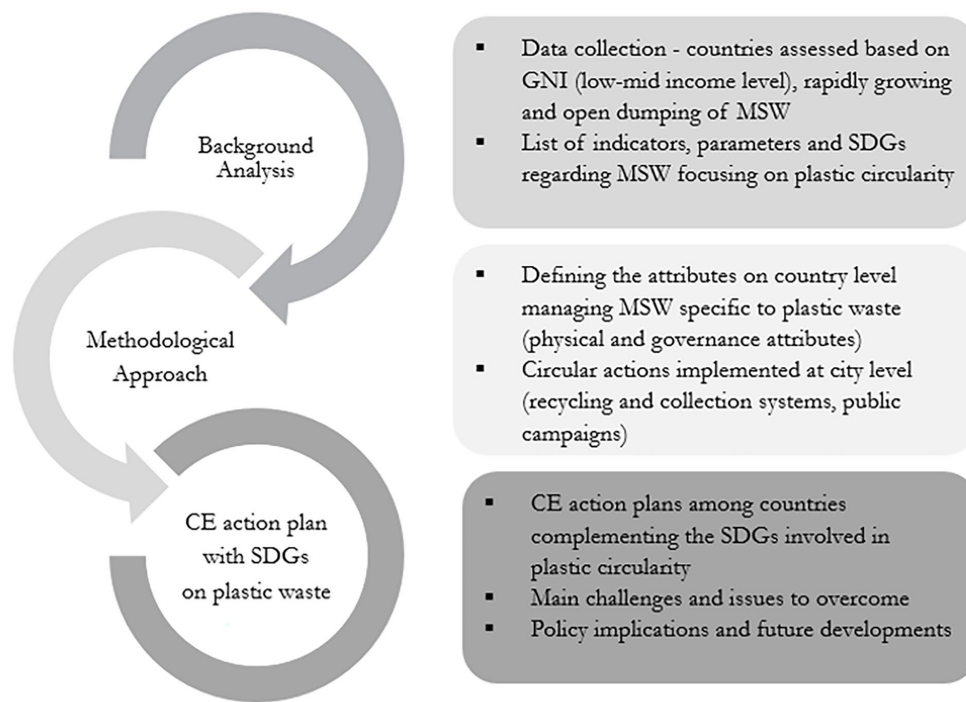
Background Analysis

Methodological Approach

CE action plan with SDGs on plastic waste

▪ Data collection - countries assessed based on GNI (low-mid income level), rapidly growing and open dumping of MSW
▪ List of indicators, parameters and SDGs regarding MSW focusing on plastic circularity

▪ Defining the attributes on country level managing MSW specific to plastic waste (physical and governance attributes)
▪ Circular actions implemented at city level (recycling and collection systems, public campaigns)

▪ CE action plans among countries complementing the SDGs involved in plastic circularity
▪ Main challenges and issues to overcome
▪ Policy implications and future developments